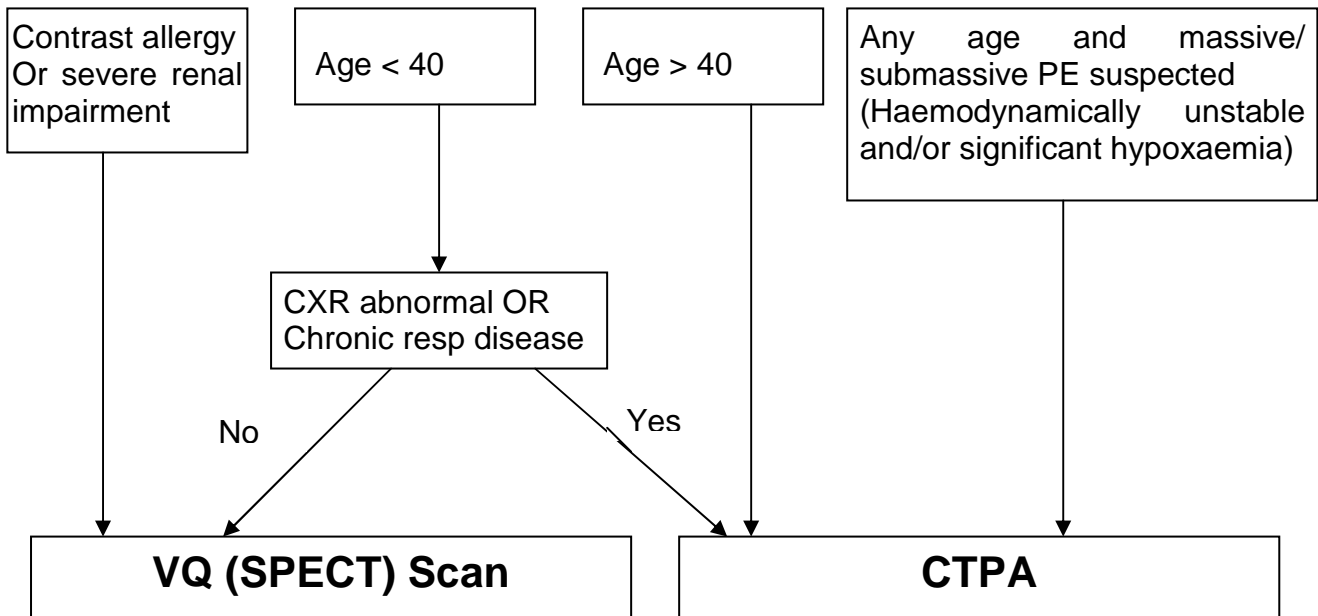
Contrast allergy Or severe renal impairment

Age < 40

Age > 40

Any age and massive/ submassive PE suspected (Haemodynamically unstable and/or significant hypoxaemia)

CXR abnormal OR Chronic resp disease

No

Yes

VQ (SPECT) Scan

CTPA